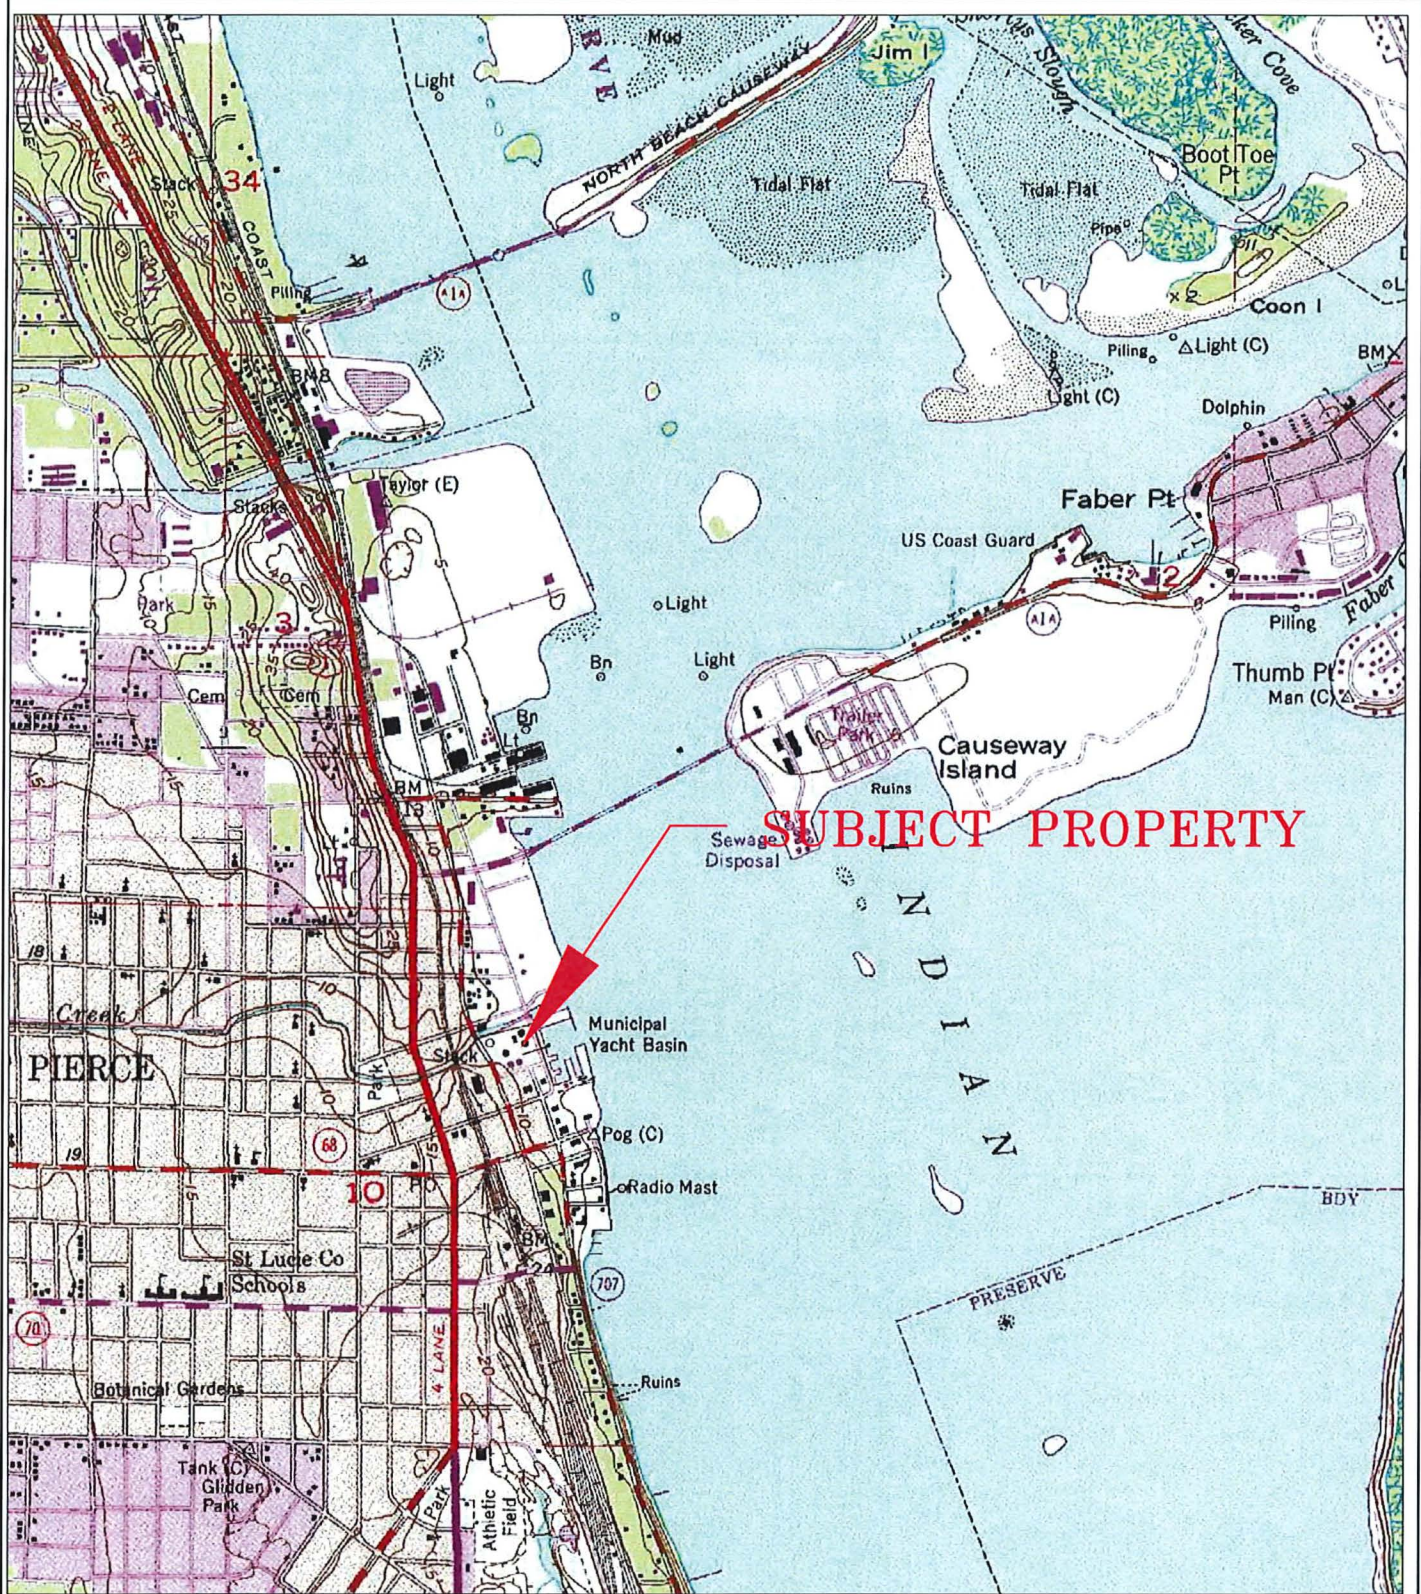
Mud
RVE
Jim I
Slough
Cove
Light
NORTH BEACH CAUSEWAY
Tidal Flat
Tidal Flat
Boot Toe Pt
Stack
34
COAST
Pipe
Piling
A1A
Coon I
Piling
Light (C)
BM
Light (C)
BM8
Dolphin
Taylor (E)
Faber Pt
Stack
US Coast Guard
2
Park
3
Light
A1A
Piling
Faber
Bn
Light
Thumb Pt
Man (C)
Cem
Cem
Trailer Park
Causeway Island
Bn
BM
Ruins
SUBJECT PROPERTY
Sewage Disposal
I
N
D
I
A
N
Creek
Municipal Yacht Basin
PIERCE
Stack
Park
Pog (C)
68
19
10
PO
Radio Mast
BDY
St Lucie Co Schools
BM
707
PRESERVE
70
Botanical Gardens
Ruins
4 LANE
Tank (C)
Glidden Park
Park
Athletic Field